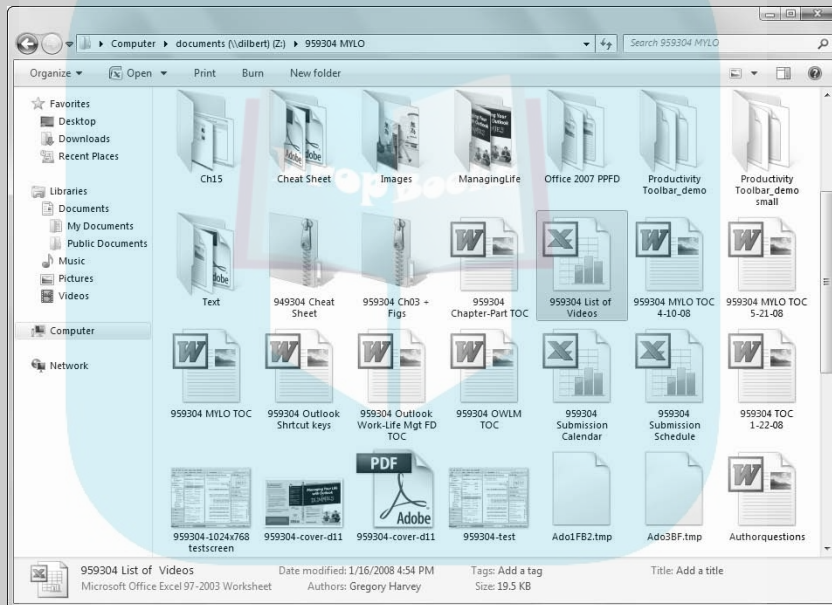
Computer ▸ documents (\\dilbert) (Z:) ▸ 959304 MYLO

Search 959304 MYLO

Organize ▾ Open ▾ Print Burn New folder

Favorites
Desktop
Downloads
Recent Places

Libraries
Documents
My Documents
Public Documents
Music
Pictures
Videos

Computer

Network

Ch15
Cheat Sheet
Images
ManagingLife
Office 2007 PPFD
Productivity Toolbar_demo
Productivity Toolbar_demo small

Text
949304 Cheat Sheet
959304 Ch03 + Figs
959304 Chapter-Part TOC
959304 List of Videos
959304 MYLO TOC 4-10-08
959304 MYLO TOC 5-21-08

959304 MYLO TOC
959304 Outlook Shrtcut keys
959304 Outlook Work-Life Mgt FD TOC
959304 OWLM TOC
959304 Submission Calendar
959304 Submission Schedule
959304 TOC 1-22-08

959304-1024x768 testscreen
959304-cover-d11
PDF Adobe 959304-cover-d11
959304-test
Ado1FB2.tmp
Ado3BF.tmp
Authorquestions

959304 List of Videos
Microsoft Office Excel 97-2003 Worksheet
Date modified: 1/16/2008 4:54 PM
Authors: Gregory Harvey
Tags: Add a tag
Size: 19.5 KB
Title: Add a title